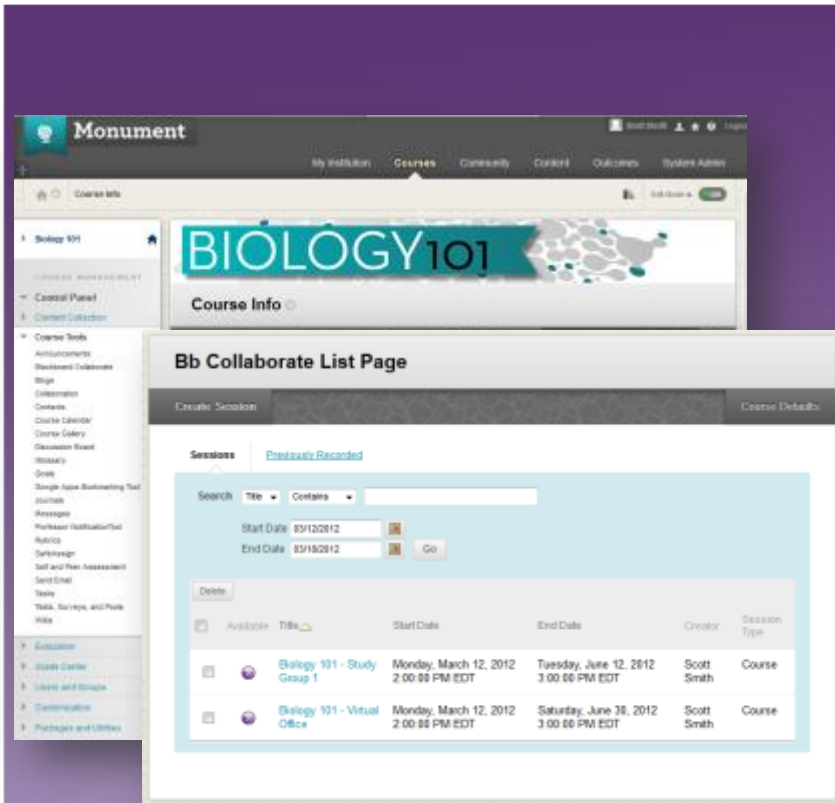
Monument

Scott Smith Logout

My Institution Courses Community Content Outcomes System Admin

Course Info

Edit Mode is ON

Biology 101

COURSE MANAGEMENT

Control Panel

Content Collection

Course Tools

Announcements
Blackboard Collaborate
Blogs
Collaboration
Contacts
Course Calendar
Course Gallery
Discussion Board
Glossary
Goals
Google Apps Bookmarking Tool
Journals
Messages
Professor Notification Tool
Rubrics
SafeAssign
Self and Peer Assessment
Send Email
Tasks
Tests, Surveys, and Pools
Wikis

Evaluation

Grade Center

Users and Groups

Customization

Packages and Utilities

BIOLOGY101

Course Info

Bb Collaborate List Page

Create Session

Course Details

Sessions Previously Recorded

Search Title Contains

Start Date 03/12/2012

End Date 03/18/2012 Go

Delete

| | Available | Title | Start Date | End Date | Creator | Session Type |
|---|---|---|---|---|---|---|
| | | Biology 101 - Study Group 1 | Monday, March 12, 2012 2:00:00 PM EDT | Tuesday, June 12, 2012 3:00:00 PM EDT | Scott Smith | Course |
| | | Biology 101 - Virtual Office | Monday, March 12, 2012 2:00:00 PM EDT | Saturday, June 30, 2012 3:00:00 PM EDT | Scott Smith | Course |